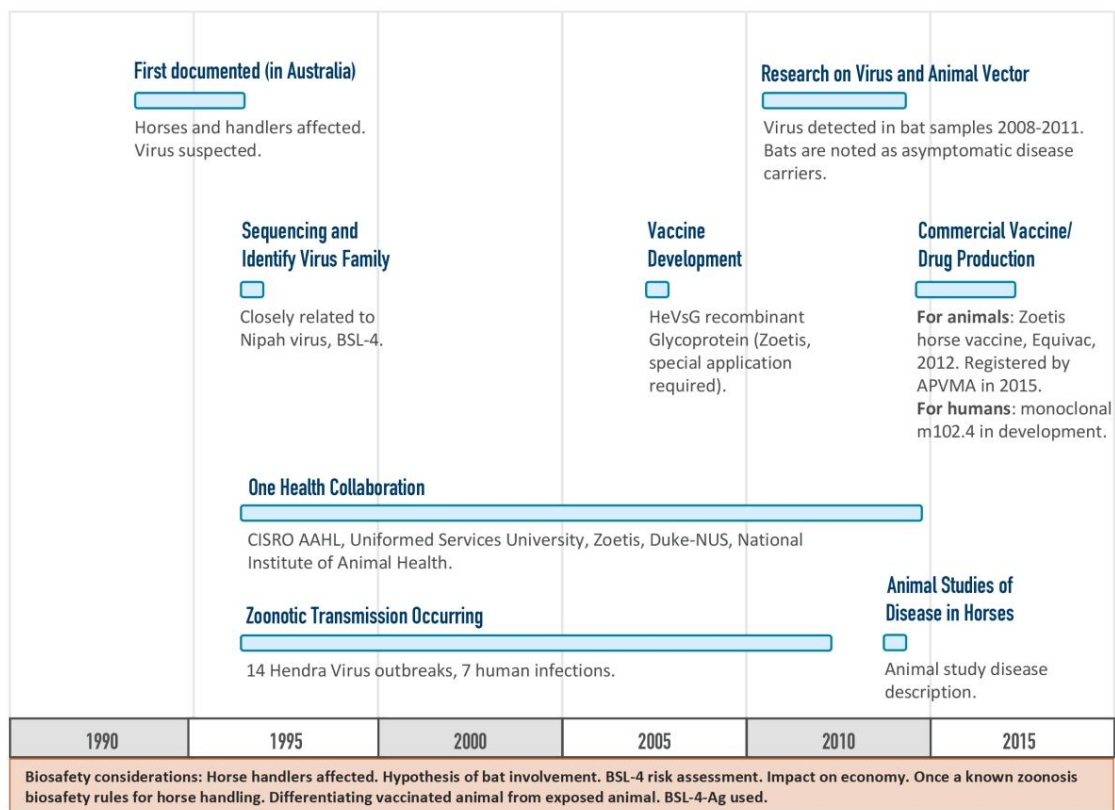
First documented (in Australia)

Horses and handlers affected. Virus suspected.

Research on Virus and Animal Vector

Virus detected in bat samples 2008-2011. Bats are noted as asymptomatic disease carriers.

Sequencing and Identify Virus Family

Closely related to Nipah virus, BSL-4.

Vaccine Development

HeVsG recombinant Glycoprotein (Zoetis, special application required).

Commercial Vaccine/ Drug Production

**For animals**: Zoetis horse vaccine, Equivac, 2012. Registered by APVMA in 2015.
**For humans**: monoclonal m102.4 in development.

One Health Collaboration

CISRO AAHL, Uniformed Services University, Zoetis, Duke-NUS, National Institute of Animal Health.

Animal Studies of Disease in Horses

Animal study disease description.

Zoonotic Transmission Occurring

14 Hendra Virus outbreaks, 7 human infections.

| 1990 | 1995 | 2000 | 2005 | 2010 | 2015 |
|---|---|---|---|---|---|

Biosafety considerations: Horse handlers affected. Hypothesis of bat involvement. BSL-4 risk assessment. Impact on economy. Once a known zoonosis biosafety rules for horse handling. Differentiating vaccinated animal from exposed animal. BSL-4-Ag used.